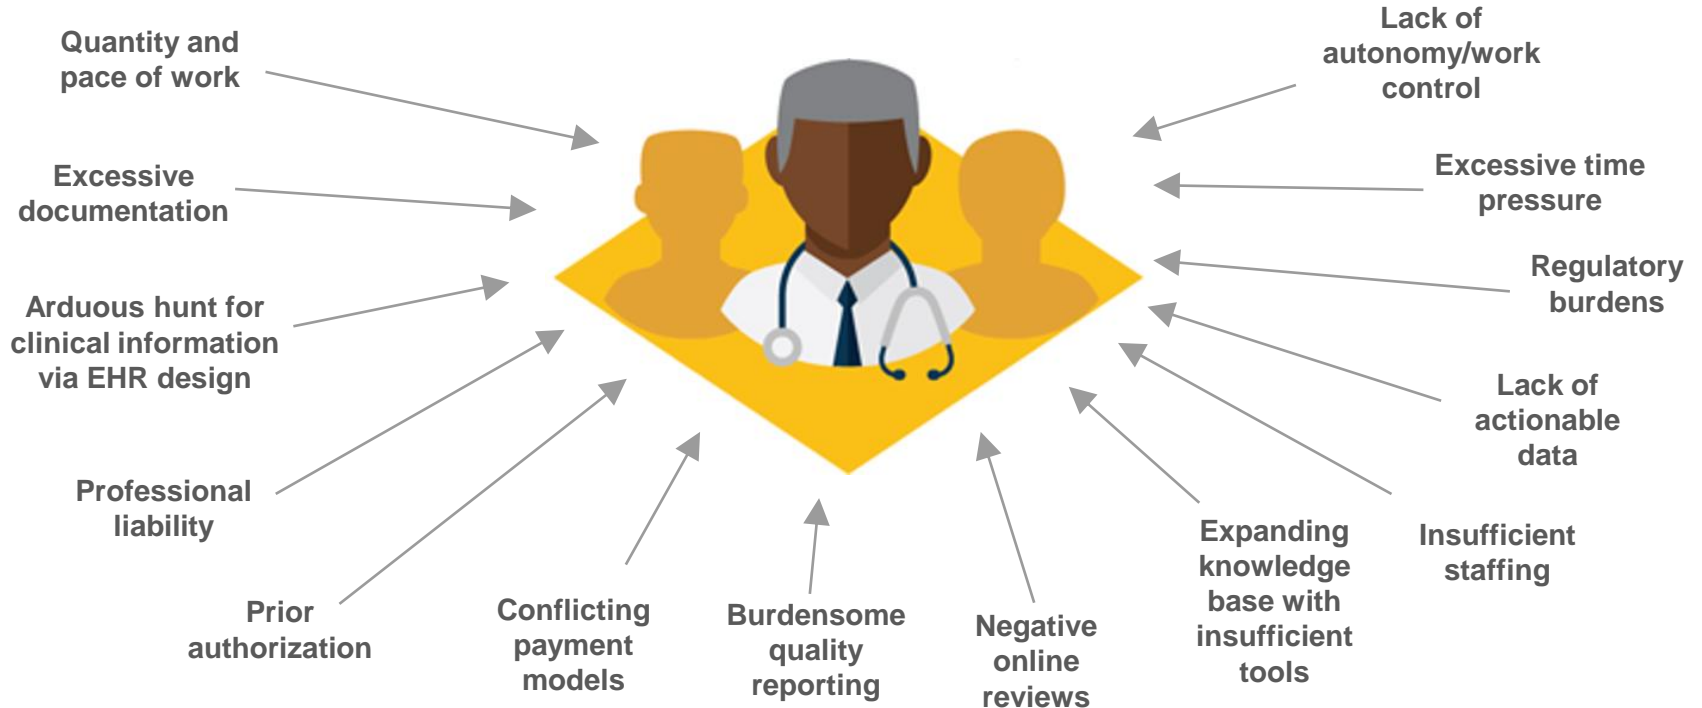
Quantity and pace of work

Excessive documentation

Arduous hunt for clinical information via EHR design

Professional liability

Prior authorization

Conflicting payment models

Burdensome quality reporting

Negative online reviews

Expanding knowledge base with insufficient tools

Insufficient staffing

Lack of actionable data

Regulatory burdens

Excessive time pressure

Lack of autonomy/work control